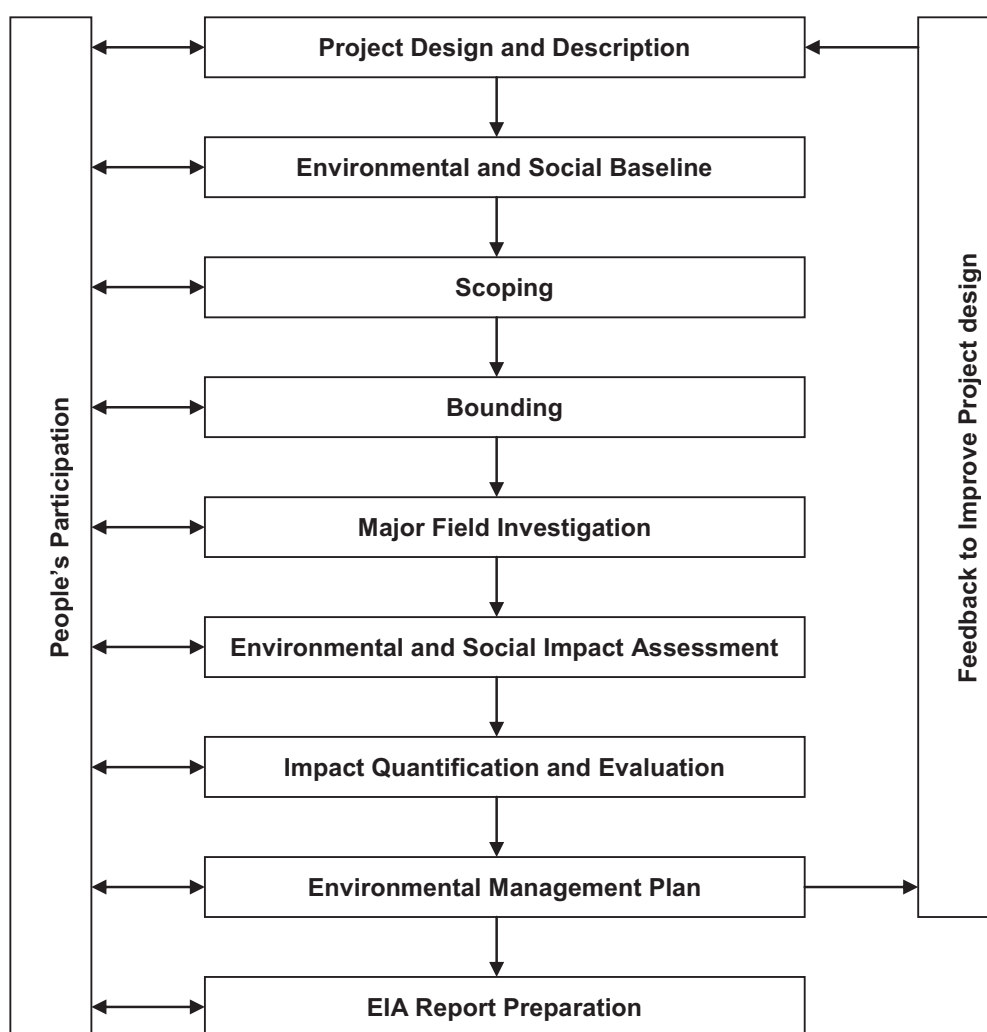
People's Participation

Project Design and Description

Environmental and Social Baseline

Scoping

Bounding

Major Field Investigation

Environmental and Social Impact Assessment

Impact Quantification and Evaluation

Environmental Management Plan

EIA Report Preparation

Feedback to Improve Project design